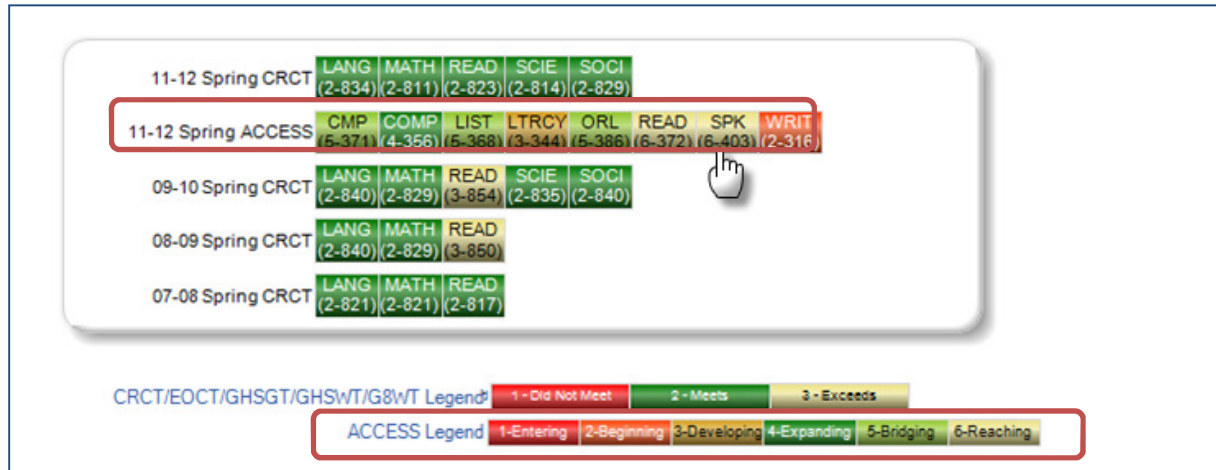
| | | | | | | | | |
|---|---|---|---|---|---|---|---|---|
| 11-12 Spring CRCT | LANG (2-834) | MATH (2-811) | READ (2-823) | SCIE (2-814) | SOCI (2-829) | | | |
| 11-12 Spring ACCESS | CMP (5-371) | COMP (4-356) | LIST (5-368) | LTRCY (3-344) | ORL (5-386) | READ (6-372) | SPK (6-403) | WRIT (2-316) |
| 09-10 Spring CRCT | LANG (2-840) | MATH (2-829) | READ (3-854) | SCIE (2-835) | SOCI (2-840) | | | |
| 08-09 Spring CRCT | LANG (2-840) | MATH (2-829) | READ (3-850) | | | | | |
| 07-08 Spring CRCT | LANG (2-821) | MATH (2-821) | READ (2-817) | | | | | |

CRCT/EOCT/GHSGT/GHSWT/G8WT Legend 1 - Did Not Meet 2 - Meets 3 - Exceeds

ACCESS Legend 1-Entering 2-Beginning 3-Developing 4-Expanding 5-Bridging 6-Reaching